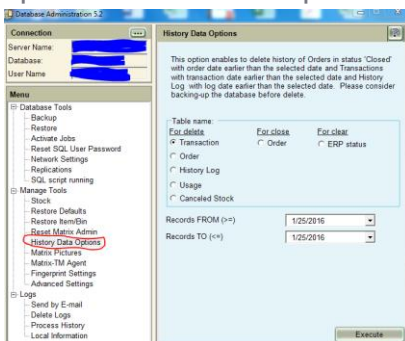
Database Administration 5.2

Connection

Server Name:
Database:
User Name

Menu

Database Tools
Backup
Restore
Activate Jobs
Reset SQL User Password
Network Settings
Replications
SQL script running
Manage Tools
Stock
Restore Defaults
Restore Item/Bin
Reset Matrix Admin
History Data Options
Matrix Pictures
Matrix-TM Agent
Fingerprint Settings
Advanced Settings
Logs
Send by E-mail
Delete Logs
Process History
Local Information

History Data Options

This option enables to delete history of Orders in status 'Closed' with order date earlier than the selected date and Transactions with transaction date earlier than the selected date and History Log with log date earlier than the selected date. Please consider backing-up the database before delete.

Table name:
For delete
Transaction
Order
History Log
Usage
Canceled Stock

For close
Order

For clear
ERP status

Records FROM (>=) 1/25/2016
Records TO (<=) 1/25/2016

Execute